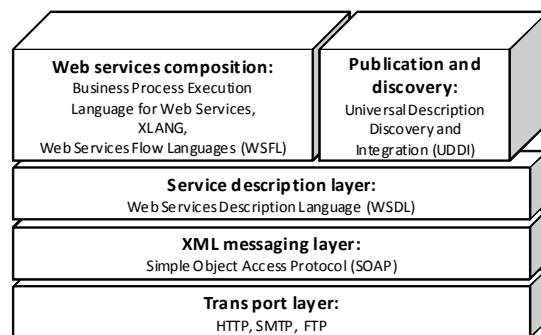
Web services composition:
Business Process Execution Language for Web Services, XLANG, Web Services Flow Languages (WSFL)

Publication and discovery:
Universal Description Discovery and Integration (UDDI)

Service description layer:
Web Services Description Language (WSDL)

XML messaging layer:
Simple Object Access Protocol (SOAP)

Transport layer:
HTTP, SMTP, FTP